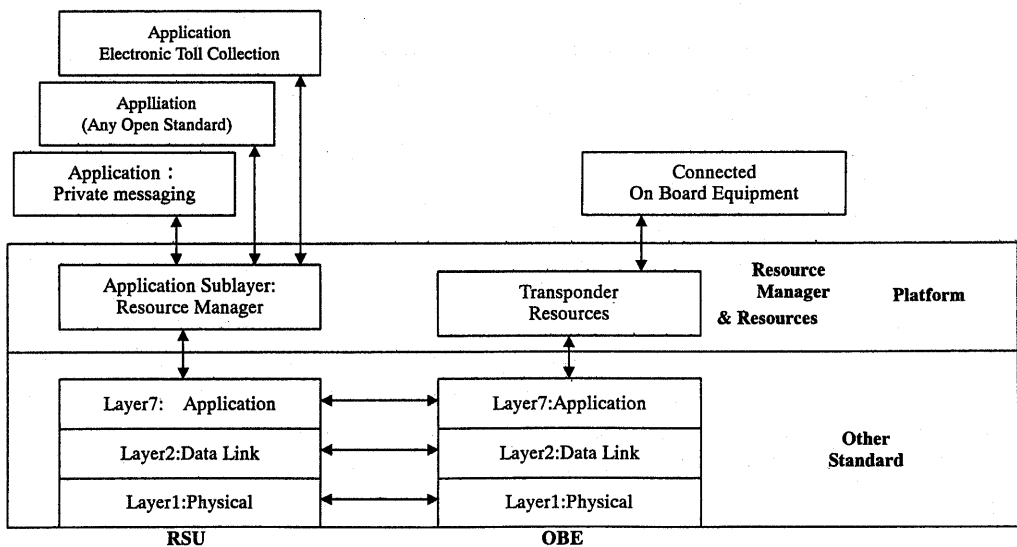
Application
Electronic Toll Collection

Appliation
(Any Open Standard)

Application：
Private messaging

Connected
On Board Equipment

Application Sublayer:
Resource Manager

Transponder
Resources

Resource
Manager
& Resources

Platform

Layer7:    Application

Layer7:Application

Layer2:Data Link

Layer2:Data Link

Layer1:Physical

Layer1:Physical

Other
Standard

RSU

OBE